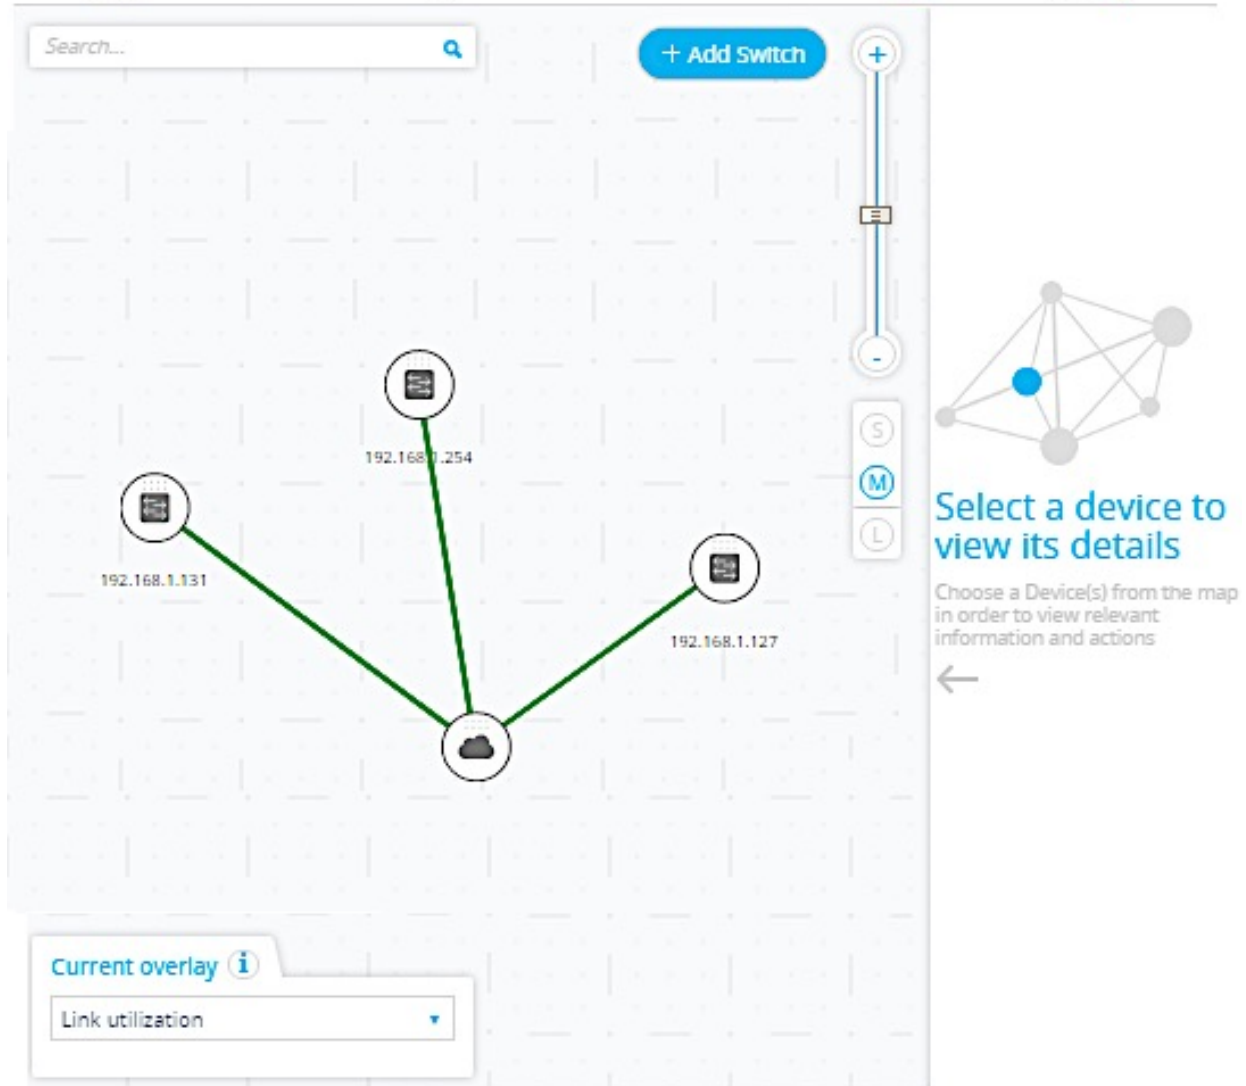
Search...

+ Add Switch

+

-

S

M

L

192.168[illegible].254

192.168.1.131

192.168.1.127

Select a device to view its details

Choose a Device(s) from the map in order to view relevant information and actions

←

Current overlay i

Link utilization